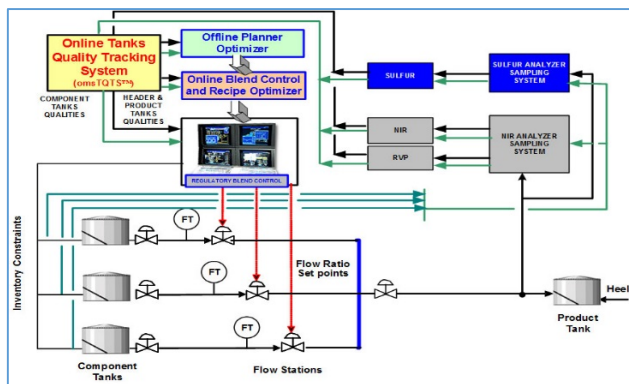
Online Tanks Quality Tracking System
(omsTQTS™)

COMPONENT TANKS QUALITIES

HEADER & PRODUCT TANKS QUALITIES

Offline Planner Optimizer

Online Blend Control and Recipe Optimizer

REGULATORY BLEND CONTROL

SULFUR

SULFUR ANALYZER SAMPLING SYSTEM

NIR

RVP

NIR ANALYZER SAMPLING SYSTEM

Inventory Constraints

FT

FT

FT

Flow Ratio Set points

Heel

Product Tank

Component Tanks

Flow Stations